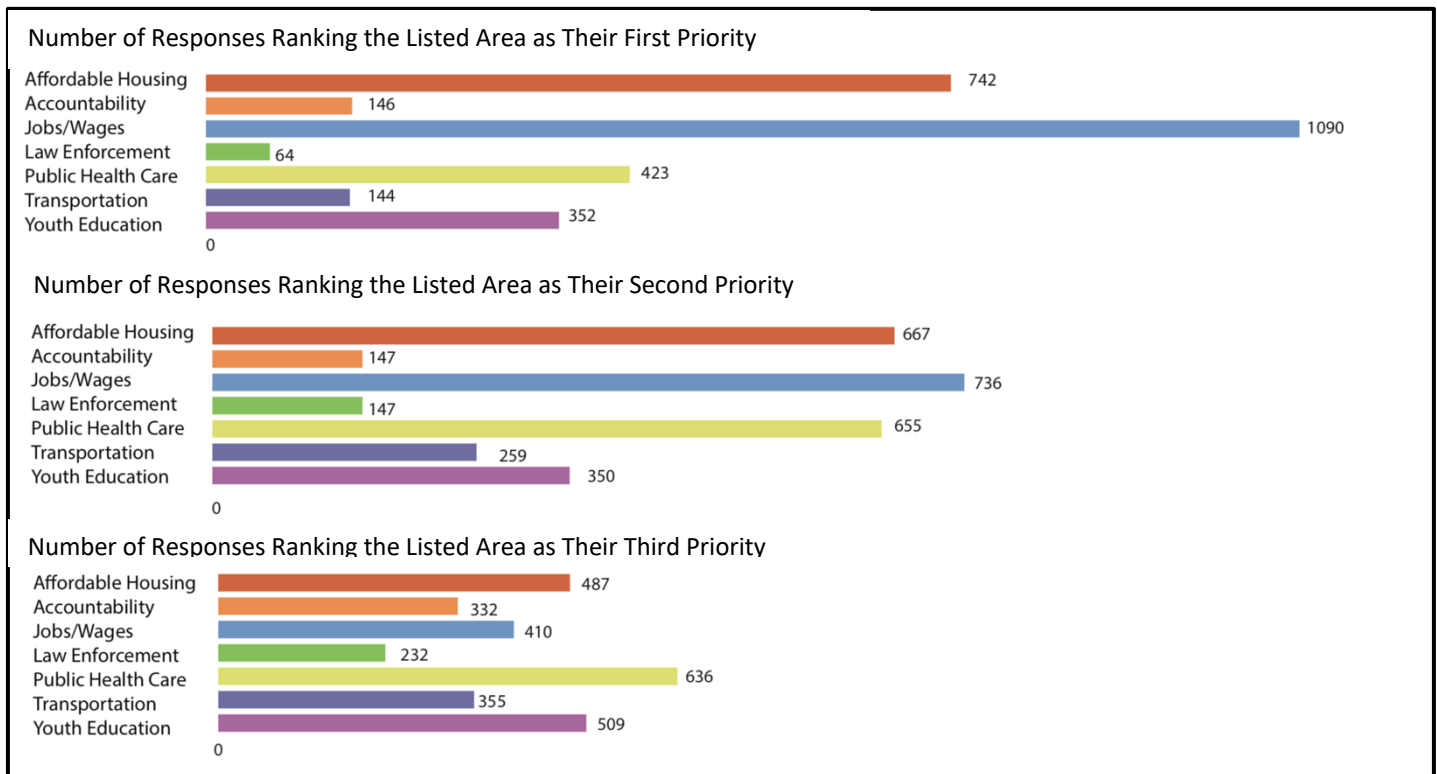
Number of Responses Ranking the Listed Area as Their First Priority

Affordable Housing 742
Accountability 146
Jobs/Wages 1090
Law Enforcement 64
Public Health Care 423
Transportation 144
Youth Education 352
0

Number of Responses Ranking the Listed Area as Their Second Priority

Affordable Housing 667
Accountability 147
Jobs/Wages 736
Law Enforcement 147
Public Health Care 655
Transportation 259
Youth Education 350
0

Number of Responses Ranking the Listed Area as Their Third Priority

Affordable Housing 487
Accountability 332
Jobs/Wages 410
Law Enforcement 232
Public Health Care 636
Transportation 355
Youth Education 509
0